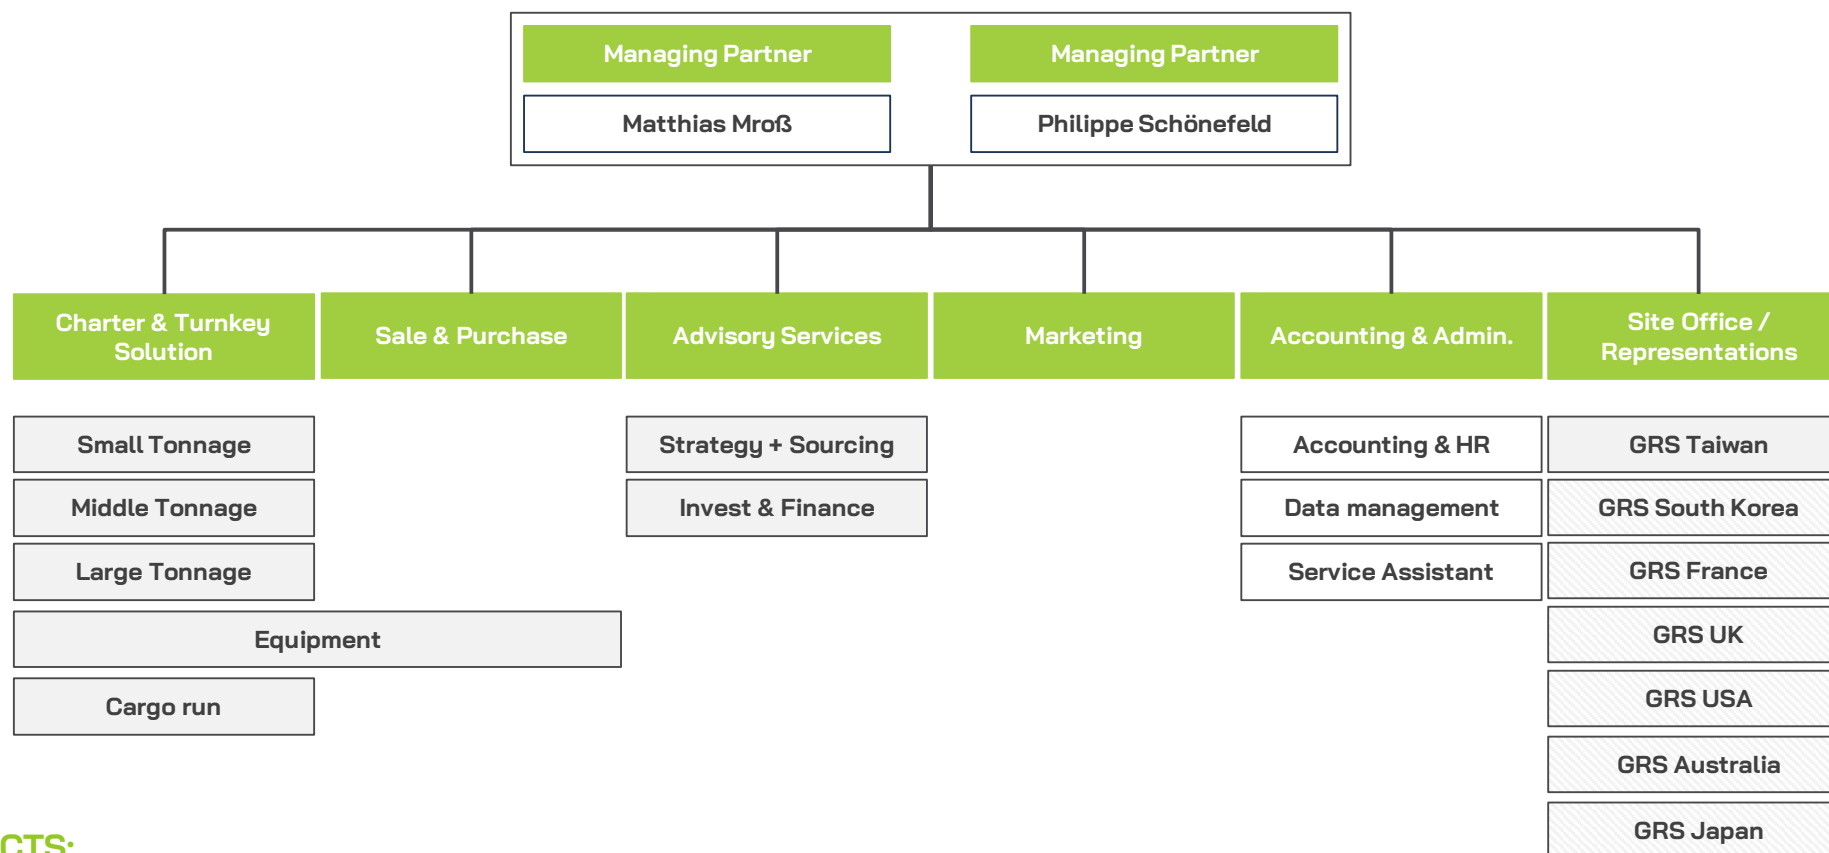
Managing Partner

Matthias Mroß

Managing Partner

Philippe Schönefeld

Charter & Turnkey Solution

Sale & Purchase

Advisory Services

Marketing

Accounting & Admin.

Site Office / Representations

Small Tonnage

Middle Tonnage

Large Tonnage

Equipment

Cargo run

Strategy + Sourcing

Invest & Finance

Accounting & HR

Data management

Service Assistant

GRS Taiwan

GRS South Korea

GRS France

GRS UK

GRS USA

GRS Australia

GRS Japan

CTS: